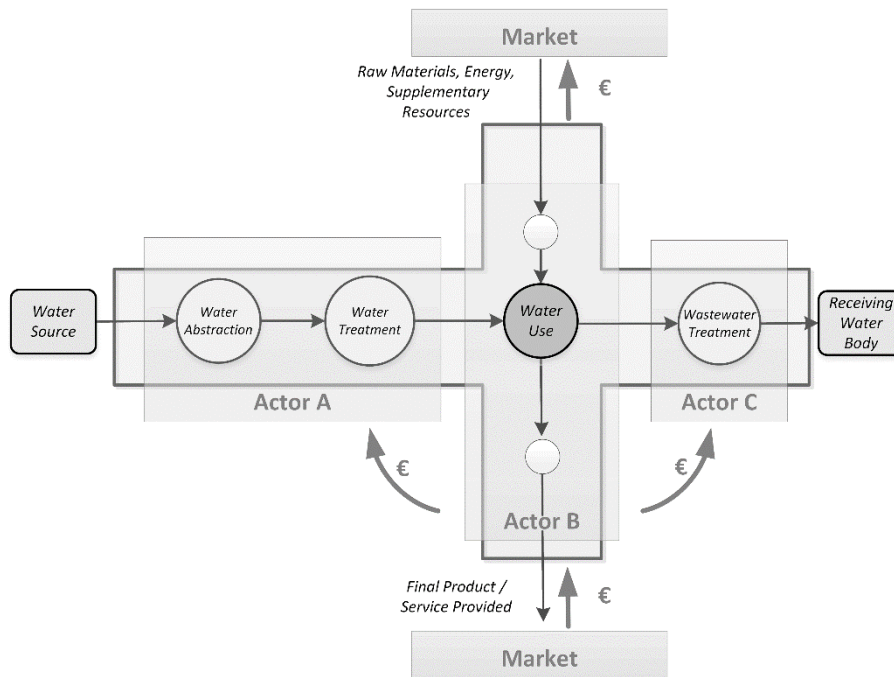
Market

Raw Materials, Energy, Supplementary Resources

€

Water Source

Water Abstraction

Water Treatment

Water Use

Wastewater Treatment

Receiving Water Body

Actor A

Actor C

€

€

Actor B

Final Product / Service Provided

€

Market